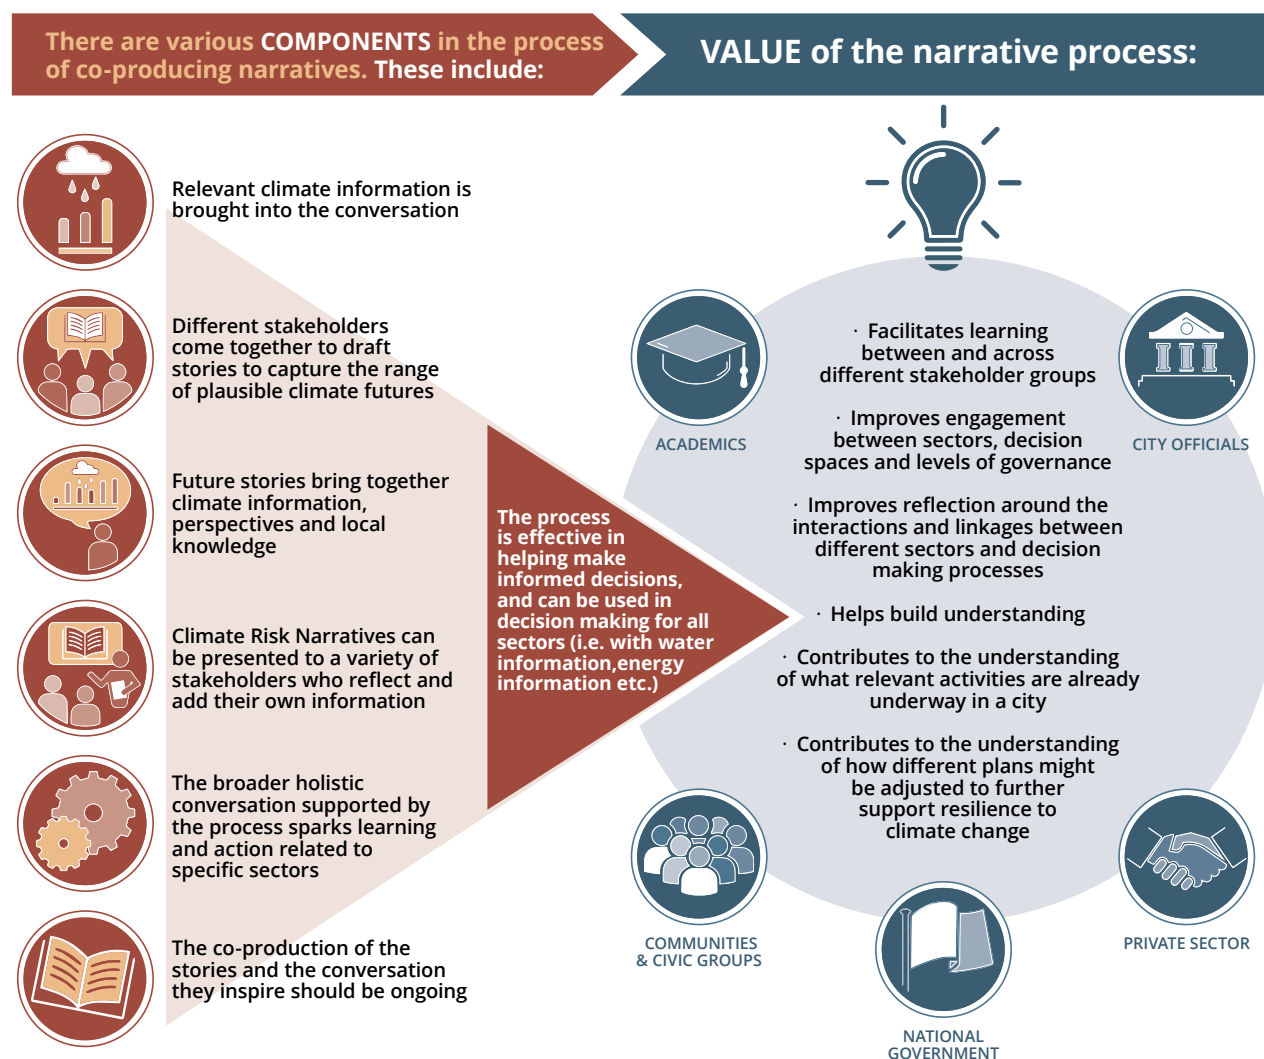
There are various COMPONENTS in the process of co-producing narratives. These include:

VALUE of the narrative process:

Relevant climate information is brought into the conversation

Different stakeholders come together to draft stories to capture the range of plausible climate futures

Future stories bring together climate information, perspectives and local knowledge

Climate Risk Narratives can be presented to a variety of stakeholders who reflect and add their own information

The broader holistic conversation supported by the process sparks learning and action related to specific sectors

The co-production of the stories and the conversation they inspire should be ongoing

The process is effective in helping make informed decisions, and can be used in decision making for all sectors (i.e. with water information,energy information etc.)

ACADEMICS

CITY OFFICIALS

· Facilitates learning between and across different stakeholder groups

· Improves engagement between sectors, decision spaces and levels of governance

· Improves reflection around the interactions and linkages between different sectors and decision making processes

· Helps build understanding

· Contributes to the understanding of what relevant activities are already underway in a city

· Contributes to the understanding of how different plans might be adjusted to further support resilience to climate change

COMMUNITIES & CIVIC GROUPS

PRIVATE SECTOR

NATIONAL GOVERNMENT